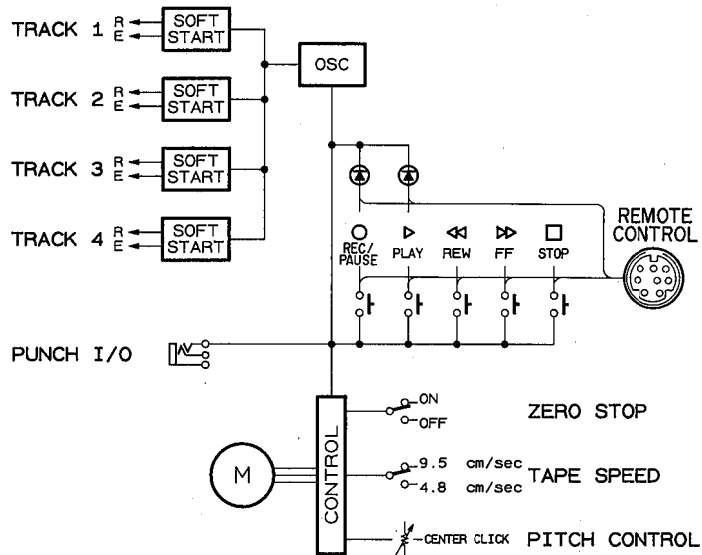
TRACK 1 R E
SOFT START

TRACK 2 R E
SOFT START

TRACK 3 R E
SOFT START

TRACK 4 R E
SOFT START

OSC

REMOTE CONTROL

REC/PAUSE
PLAY
REW
FF
STOP

PUNCH I/O

ON
OFF
ZERO STOP

M

CONTROL

9.5 cm/sec
4.8 cm/sec
TAPE SPEED

CENTER CLICK
PITCH CONTROL